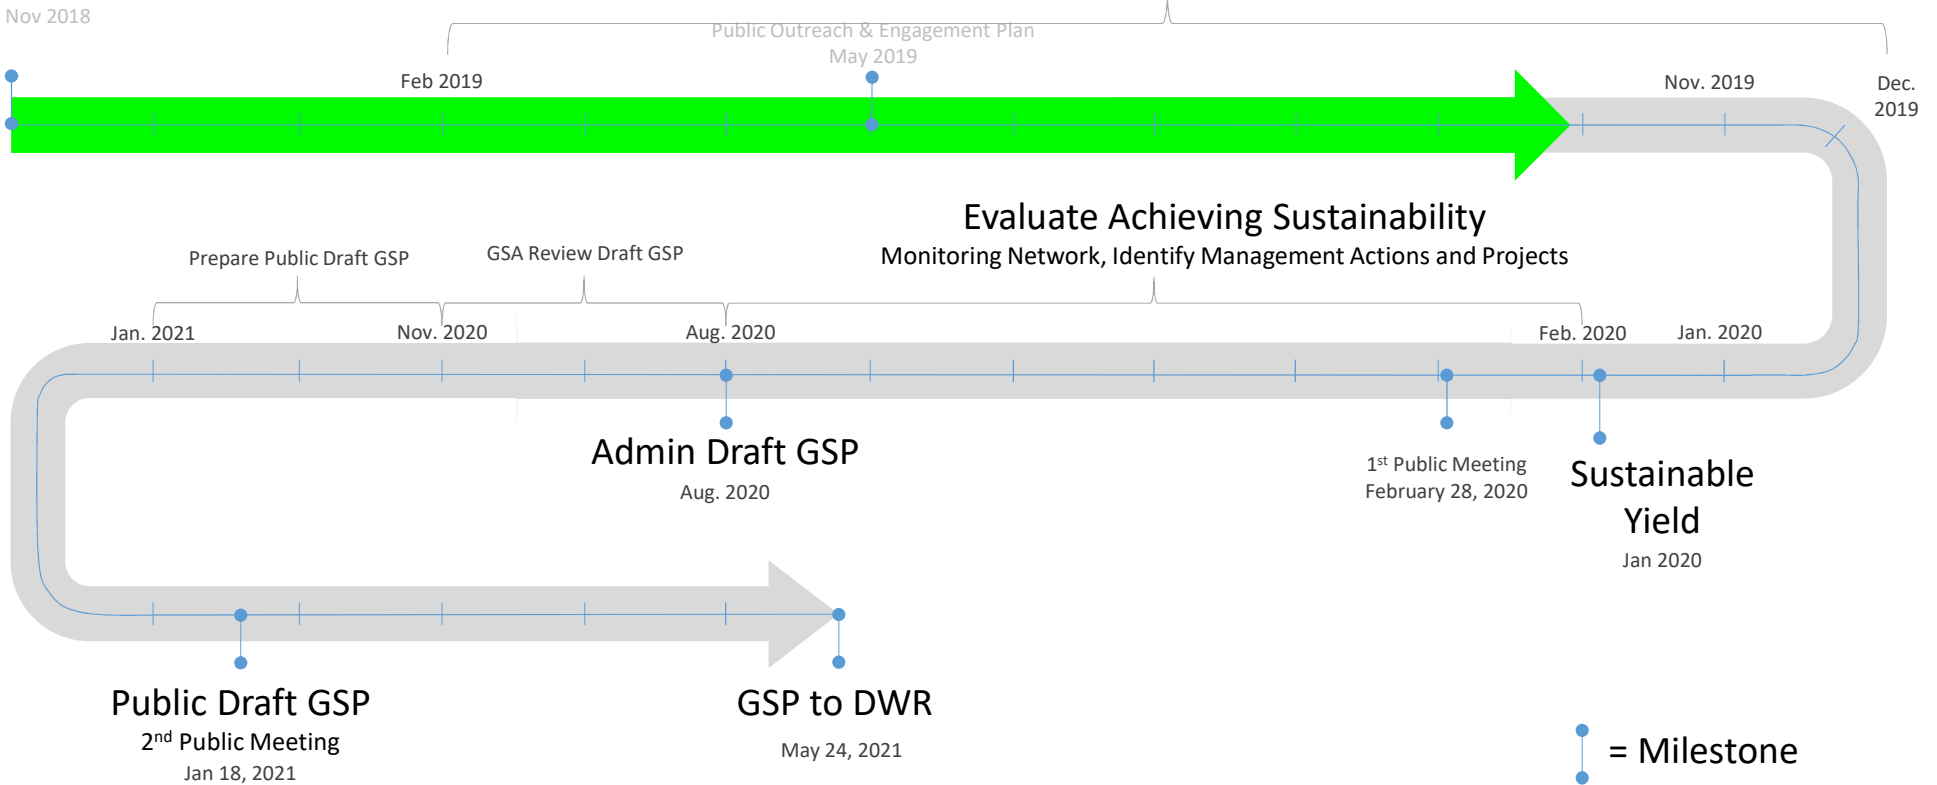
Nov 2018

Public Outreach & Engagement Plan
May 2019

Feb 2019

Nov. 2019

Dec. 2019

Evaluate Achieving Sustainability
Monitoring Network, Identify Management Actions and Projects

Prepare Public Draft GSP

GSA Review Draft GSP

Jan. 2021

Nov. 2020

Aug. 2020

Feb. 2020

Jan. 2020

Admin Draft GSP
Aug. 2020

1st Public Meeting
February 28, 2020

Sustainable Yield
Jan 2020

Public Draft GSP
2nd Public Meeting
Jan 18, 2021

GSP to DWR
May 24, 2021

= Milestone